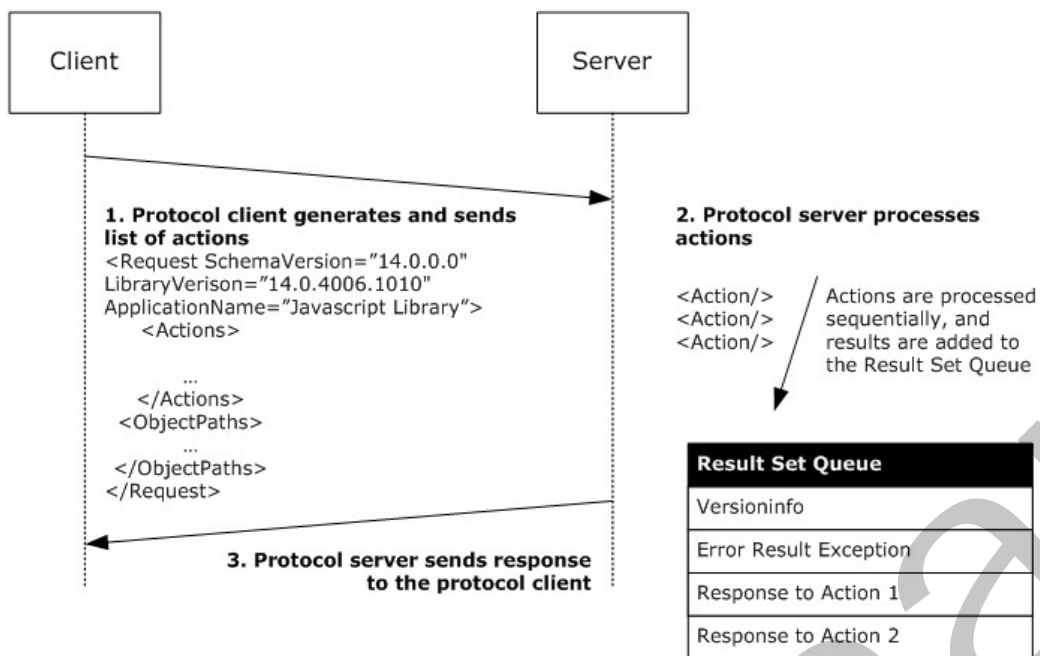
Client

Server

1. Protocol client generates and sends list of actions
<Request SchemaVersion="14.0.0.0" LibraryVerison="14.0.4006.1010" ApplicationName="Javascript Library">
<Actions>
...
</Actions>
<ObjectPaths>
...
</ObjectPaths>
</Request>

2. Protocol server processes actions

<Action/>
<Action/>
<Action/>

Actions are processed sequentially, and results are added to the Result Set Queue

| Result Set Queue |
|---|
| Versioninfo |
| Error Result Exception |
| Response to Action 1 |
| Response to Action 2 |

3. Protocol server sends response to the protocol client